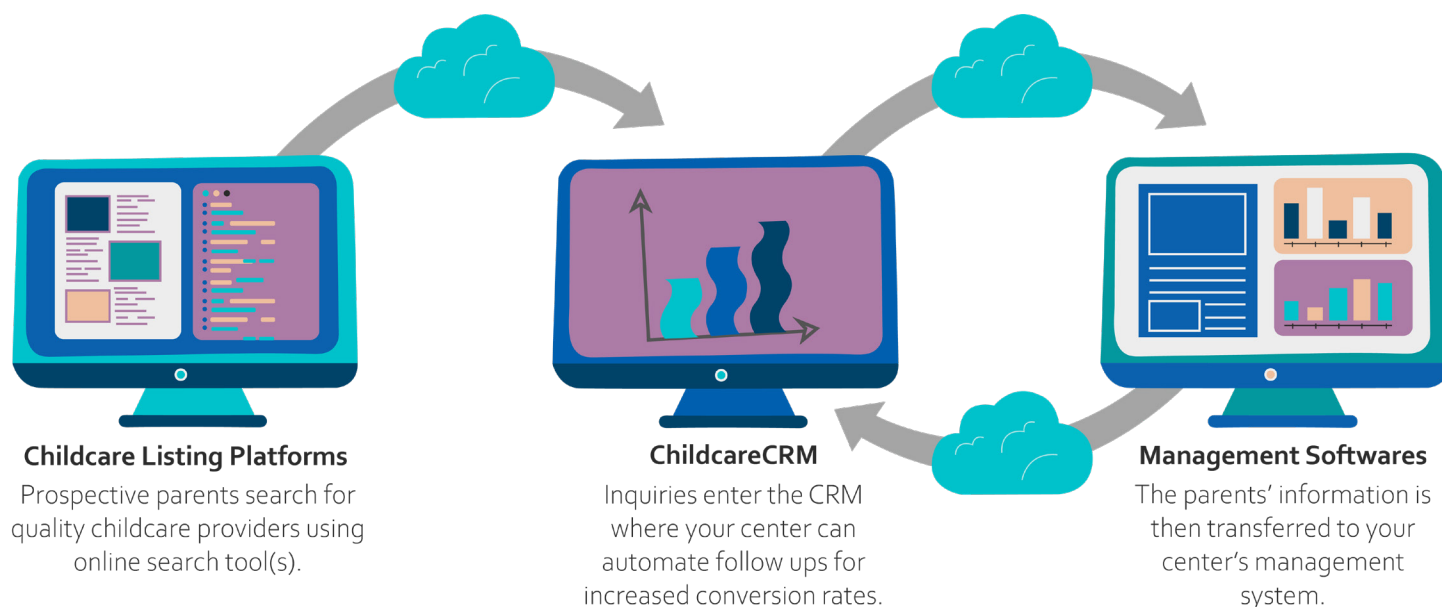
Childcare Listing Platforms
Prospective parents search for quality childcare providers using online search tool(s).

ChildcareCRM
Inquiries enter the CRM where your center can automate follow ups for increased conversion rates.

Management Softwares
The parents' information is then transferred to your center's management system.